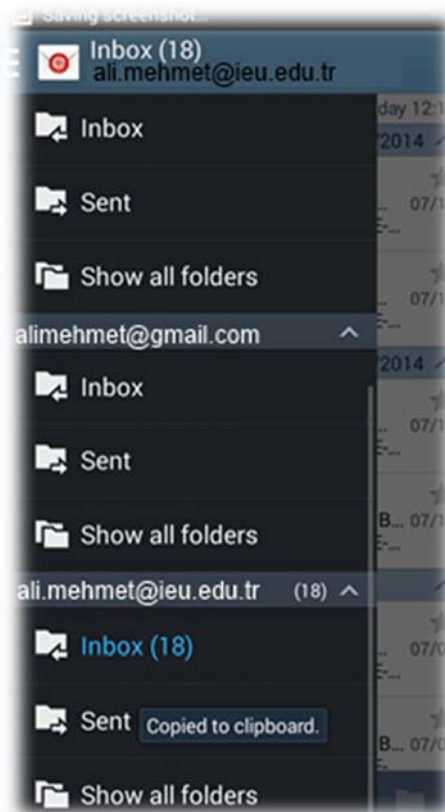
Saving screenshot...

Inbox (18)
ali.mehmet@ieu.edu.tr

Inbox

Sent

Show all folders

alimehmet@gmail.com

Inbox

Sent

Show all folders

ali.mehmet@ieu.edu.tr (18)

Inbox (18)

Sent

Copied to clipboard.

Show all folders

day 12:1
/2014
07/1
07/1
/2014
07/1
B... 07/1
07/0
B... 07/0